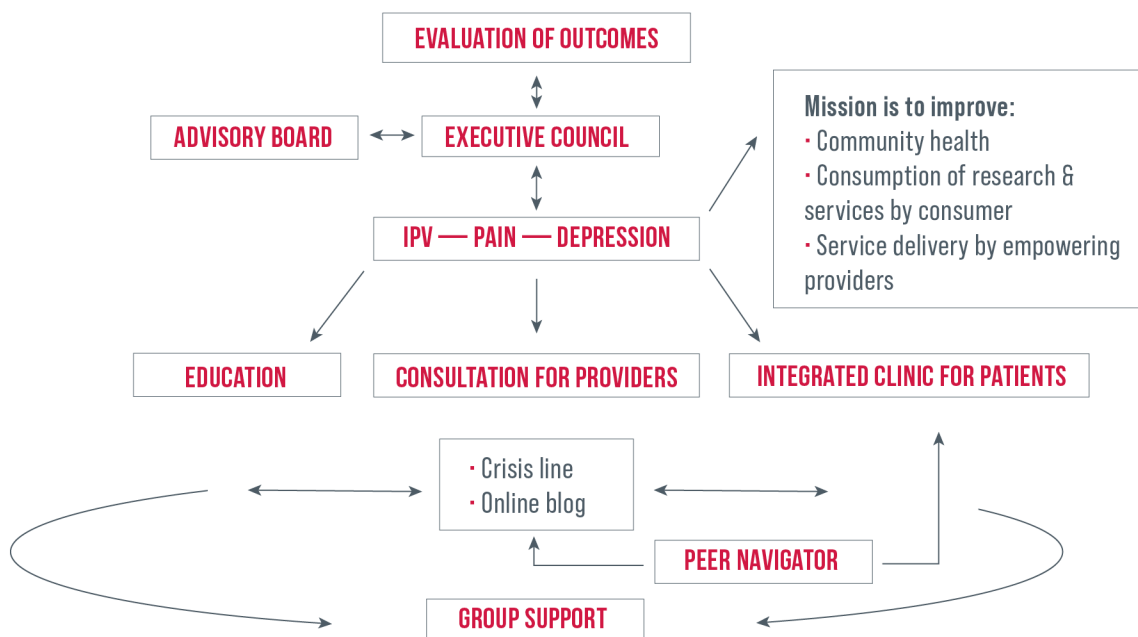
EVALUATION OF OUTCOMES

ADVISORY BOARD

EXECUTIVE COUNCIL

Mission is to improve:
· Community health
· Consumption of research & services by consumer
· Service delivery by empowering providers

IPV — PAIN — DEPRESSION

EDUCATION

CONSULTATION FOR PROVIDERS

INTEGRATED CLINIC FOR PATIENTS

· Crisis line
· Online blog

PEER NAVIGATOR

GROUP SUPPORT